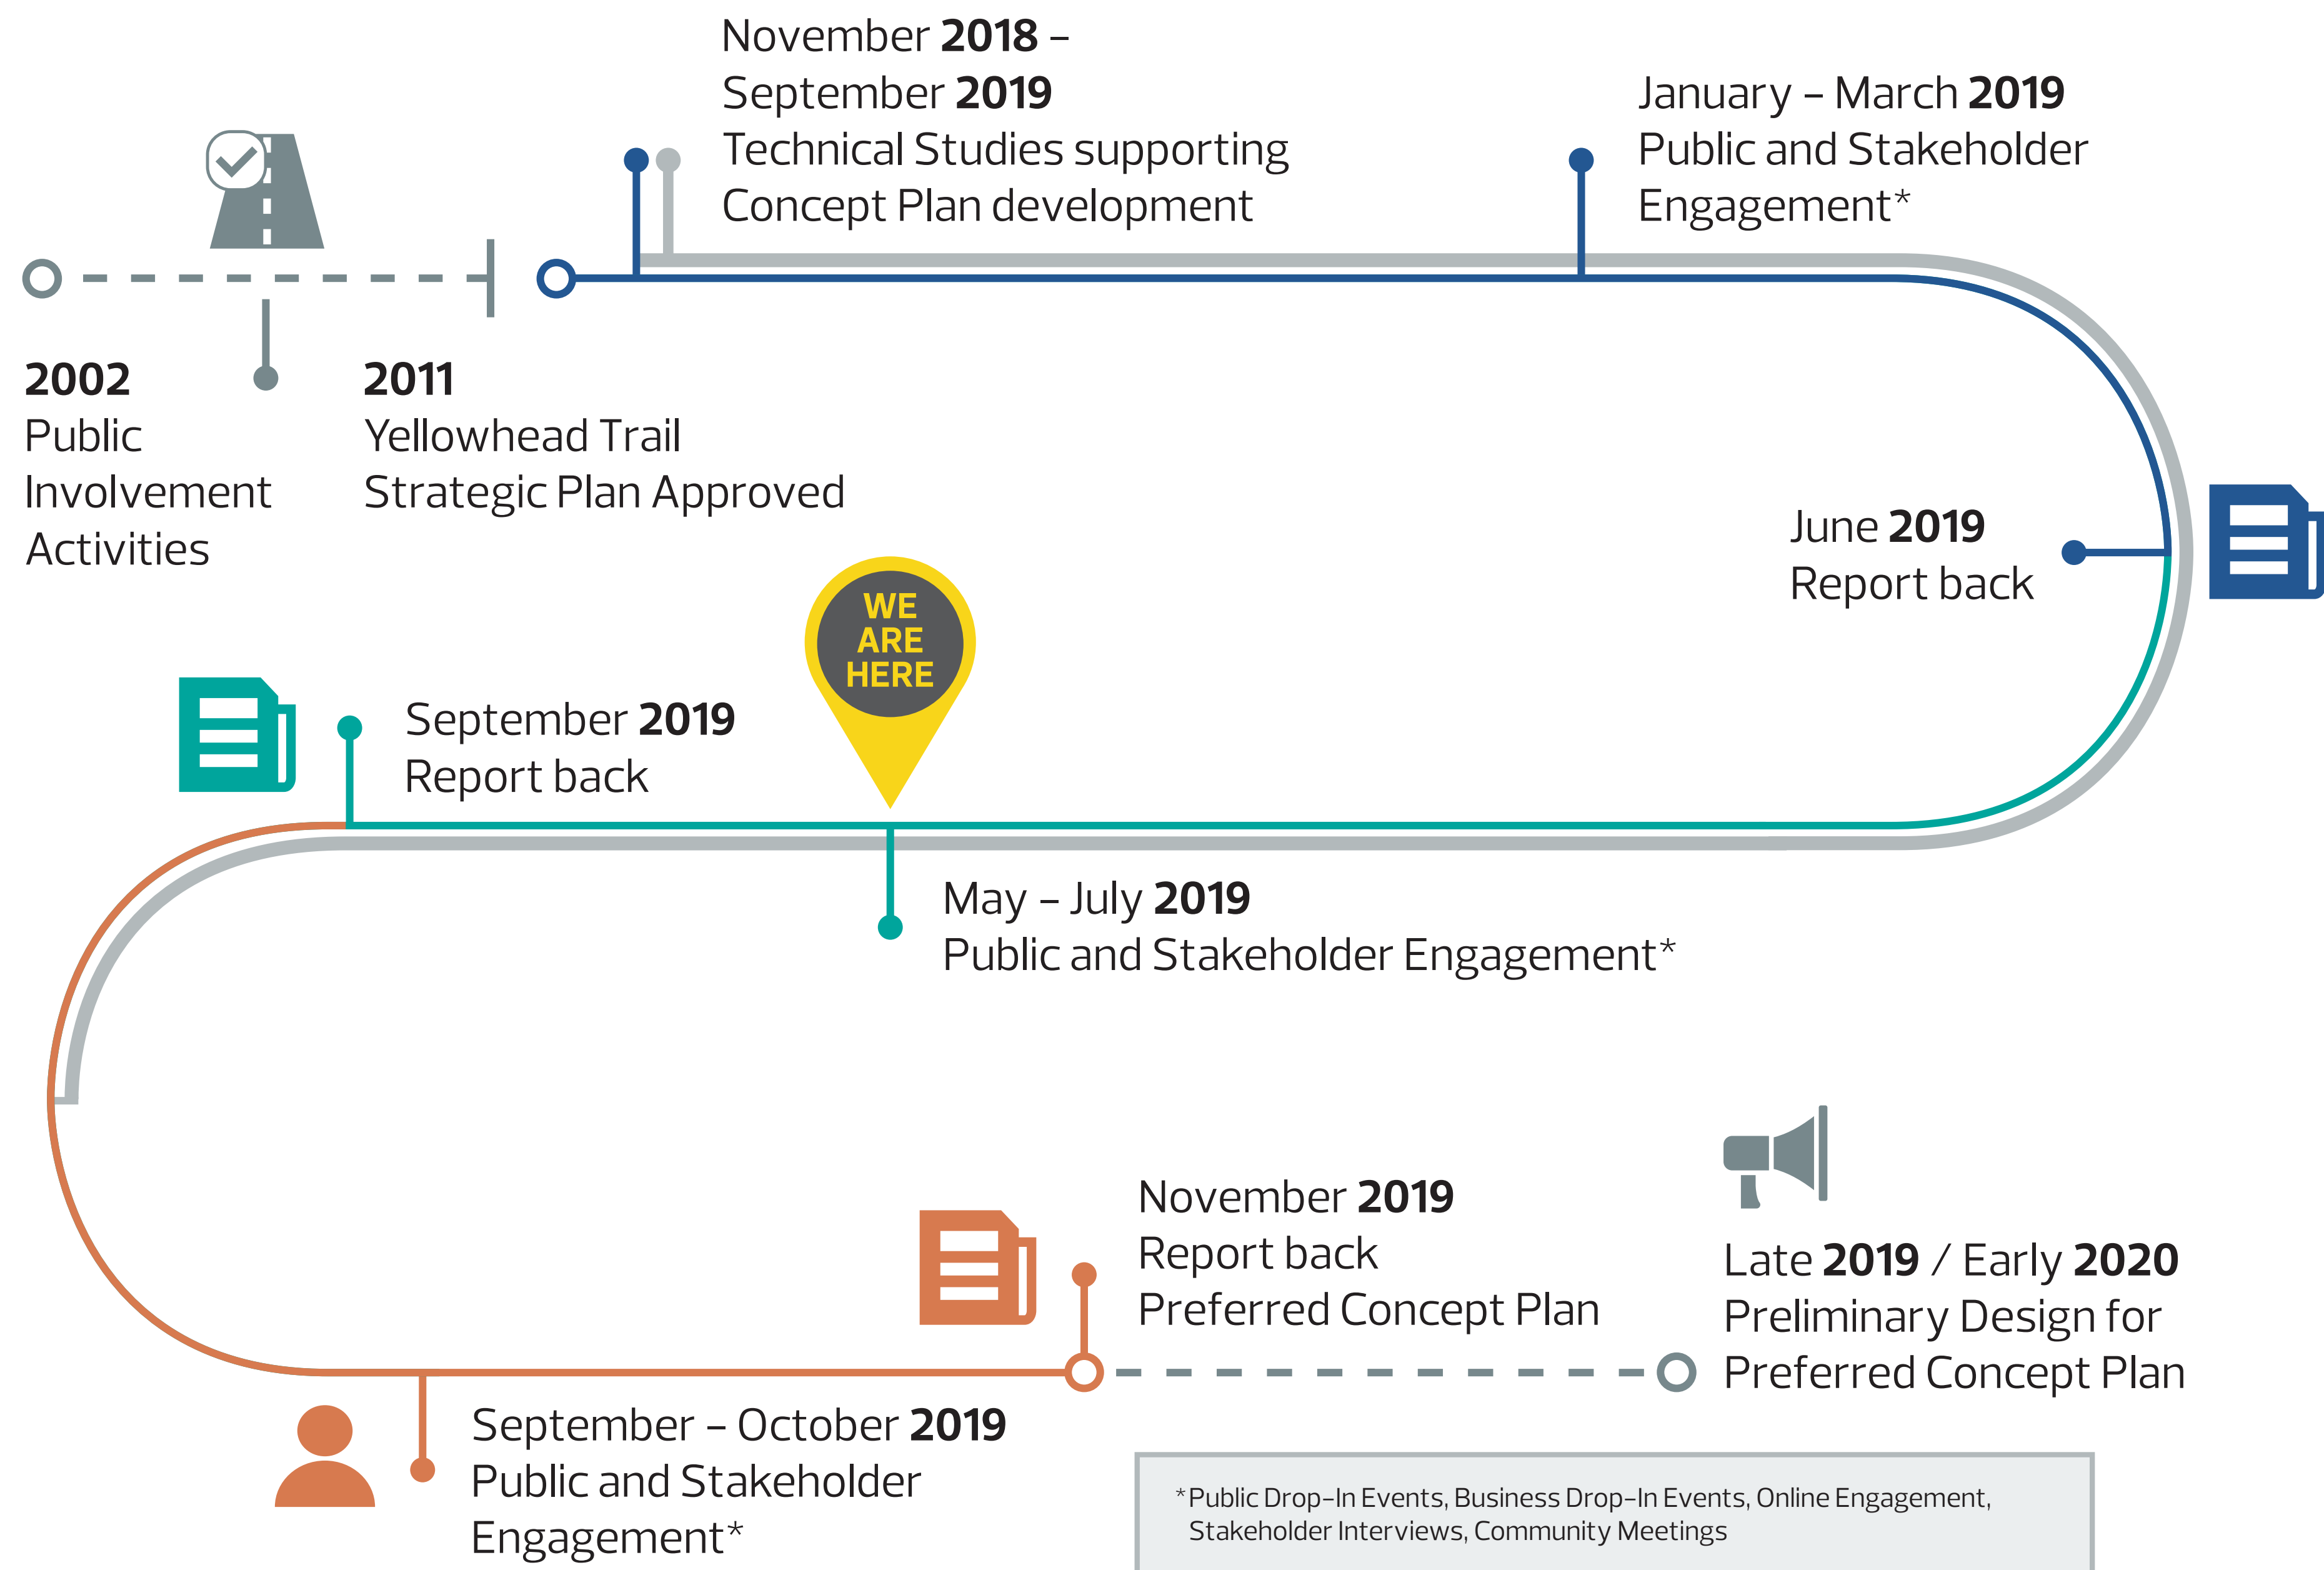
November **2018** – September **2019**
Technical Studies supporting Concept Plan development

January – March **2019**
Public and Stakeholder Engagement*

**2002**
Public Involvement Activities

**2011**
Yellowhead Trail Strategic Plan Approved

June **2019**
Report back

WE ARE HERE

September **2019**
Report back

May – July **2019**
Public and Stakeholder Engagement*

November **2019**
Report back
Preferred Concept Plan

Late **2019** / Early **2020**
Preliminary Design for Preferred Concept Plan

September – October **2019**
Public and Stakeholder Engagement*

*Public Drop-In Events, Business Drop-In Events, Online Engagement, Stakeholder Interviews, Community Meetings